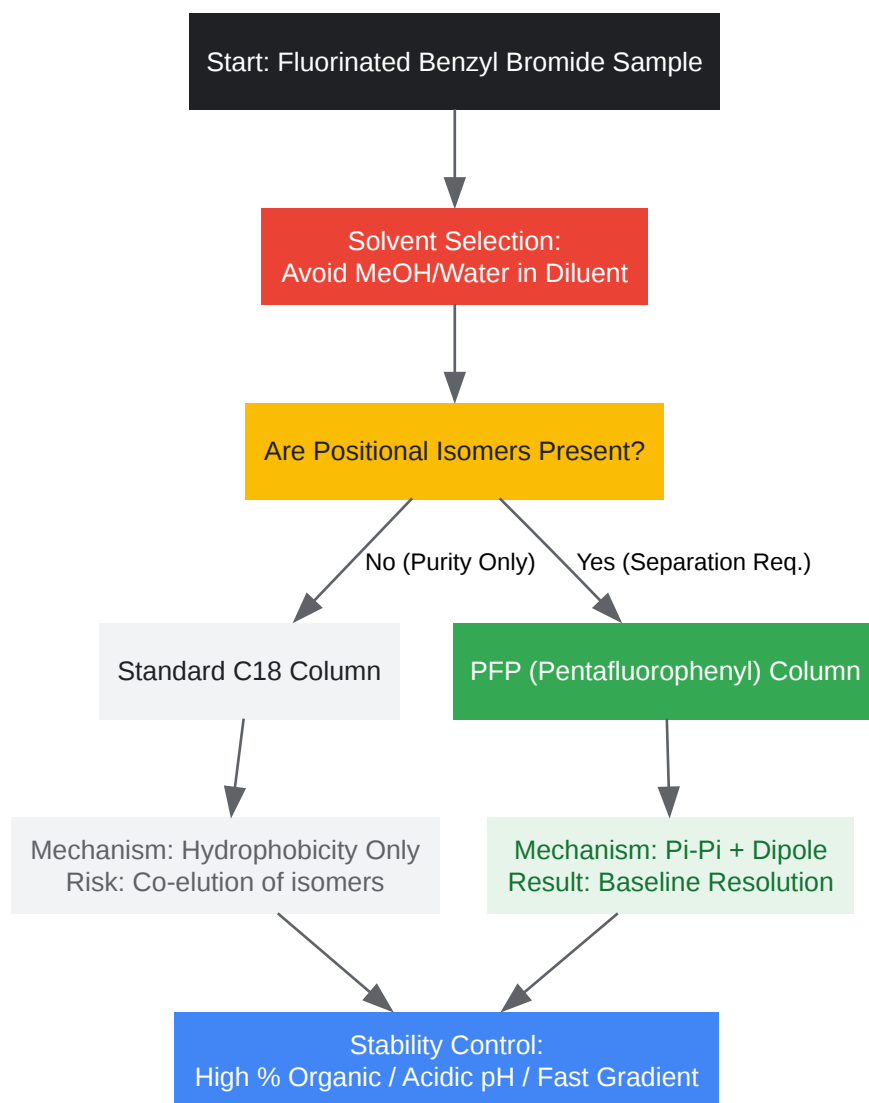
Start: Fluorinated Benzyl Bromide Sample

Solvent Selection:
Avoid MeOH/Water in Diluent

Are Positional Isomers Present?

No (Purity Only)

Yes (Separation Req.)

Standard C18 Column

PFP (Pentafluorophenyl) Column

Mechanism: Hydrophobicity Only
Risk: Co-elution of isomers

Mechanism: Pi-Pi + Dipole
Result: Baseline Resolution

Stability Control:
High % Organic / Acidic pH / Fast Gradient